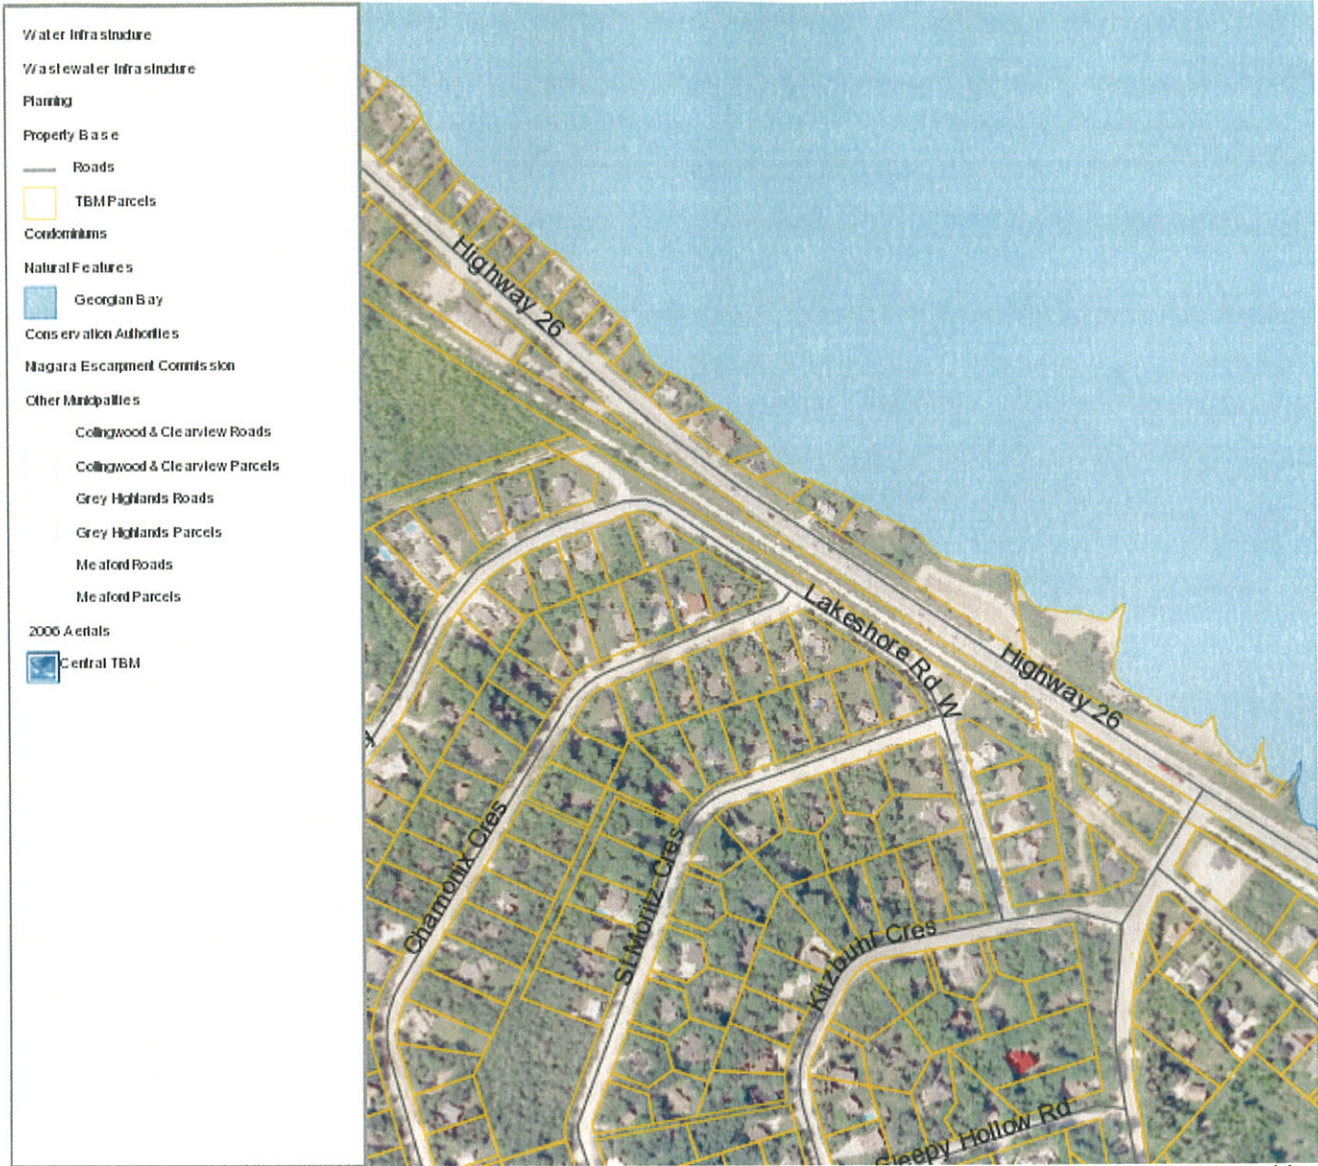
Water Infrastructure

Wastewater Infrastructure

Planning

Property Base

Roads

TBM Parcels

Condominiums

Natural Features

Georgian Bay

Conservation Authorities

Niagara Escarpment Commission

Other Municipalities

Collingwood & Clearview Roads

Collingwood & Clearview Parcels

Grey Highlands Roads

Grey Highlands Parcels

Meaford Roads

Meaford Parcels

2006 Aerials

Central TBM

Highway 26

Lakeshore Rd W

Highway 26

Chamonix Cres

St Moritz Cres

Kitzbuhl Cres

Sleepy Hollow Rd